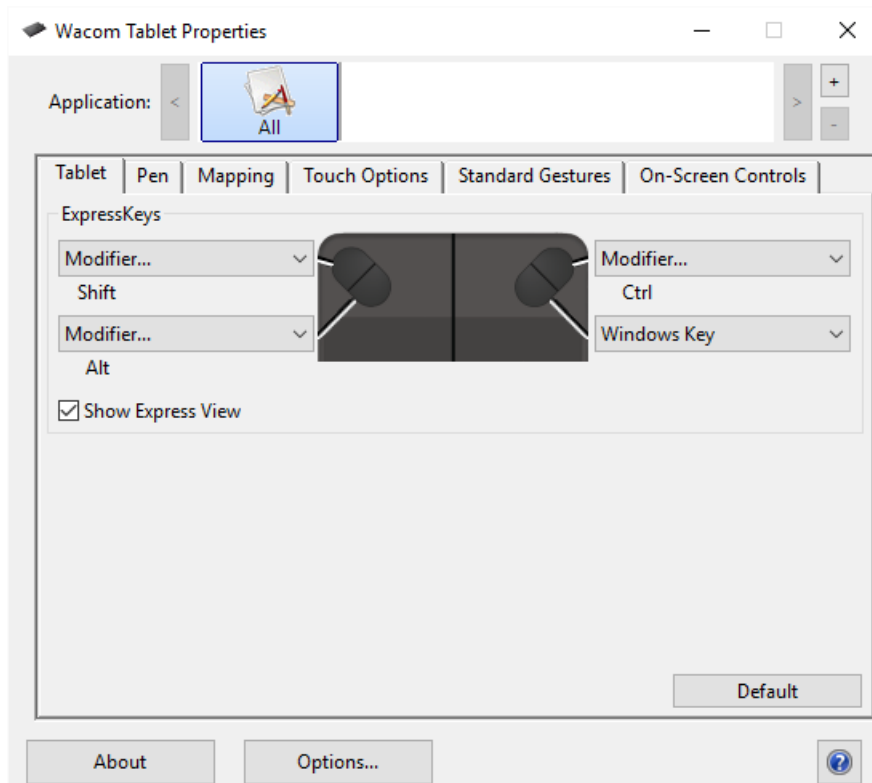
Wacom Tablet Properties

Application: < All > + -

Tablet | Pen | Mapping | Touch Options | Standard Gestures | On-Screen Controls

ExpressKeys

Modifier...
Shift

Modifier...
Alt

Modifier...
Ctrl

Windows Key

Show Express View

Default

About

Options...

?